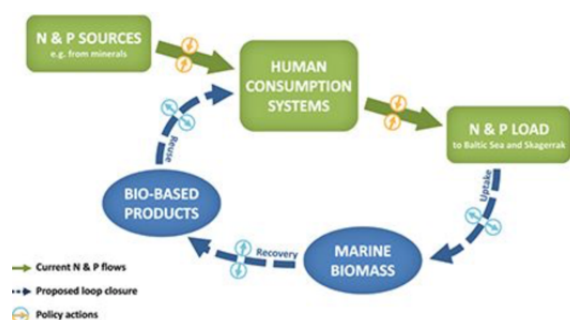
N & P SOURCES
e.g. from minerals

HUMAN CONSUMPTION SYSTEMS

N & P LOAD
to Baltic Sea and Skagerrak

Uptake

MARINE BIOMASS

Recovery

BIO-BASED PRODUCTS

Reuse

Current N & P flows
Proposed loop closure
Policy actions